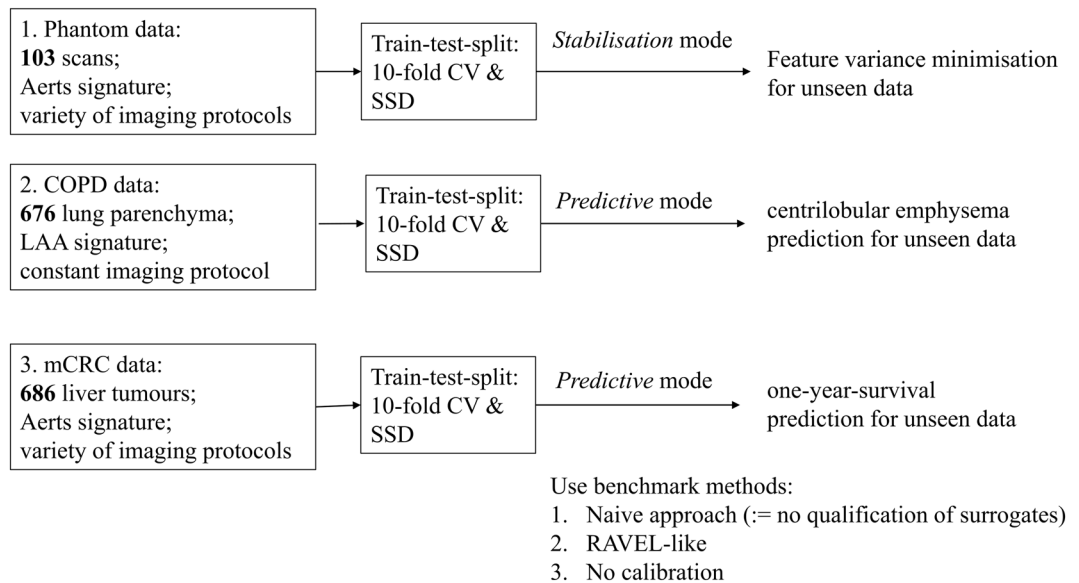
1. Phantom data:
**103** scans;
Aerts signature;
variety of imaging protocols

Train-test-split:
10-fold CV &
SSD

*Stabilisation* mode

Feature variance minimisation for unseen data

2. COPD data:
**676** lung parenchyma;
LAA signature;
constant imaging protocol

Train-test-split:
10-fold CV &
SSD

*Predictive* mode

centrilobular emphysema prediction for unseen data

3. mCRC data:
**686** liver tumours;
Aerts signature;
variety of imaging protocols

Train-test-split:
10-fold CV &
SSD

*Predictive* mode

one-year-survival prediction for unseen data

Use benchmark methods:
1. Naive approach (:= no qualification of surrogates)
2. RAVEL-like
3. No calibration